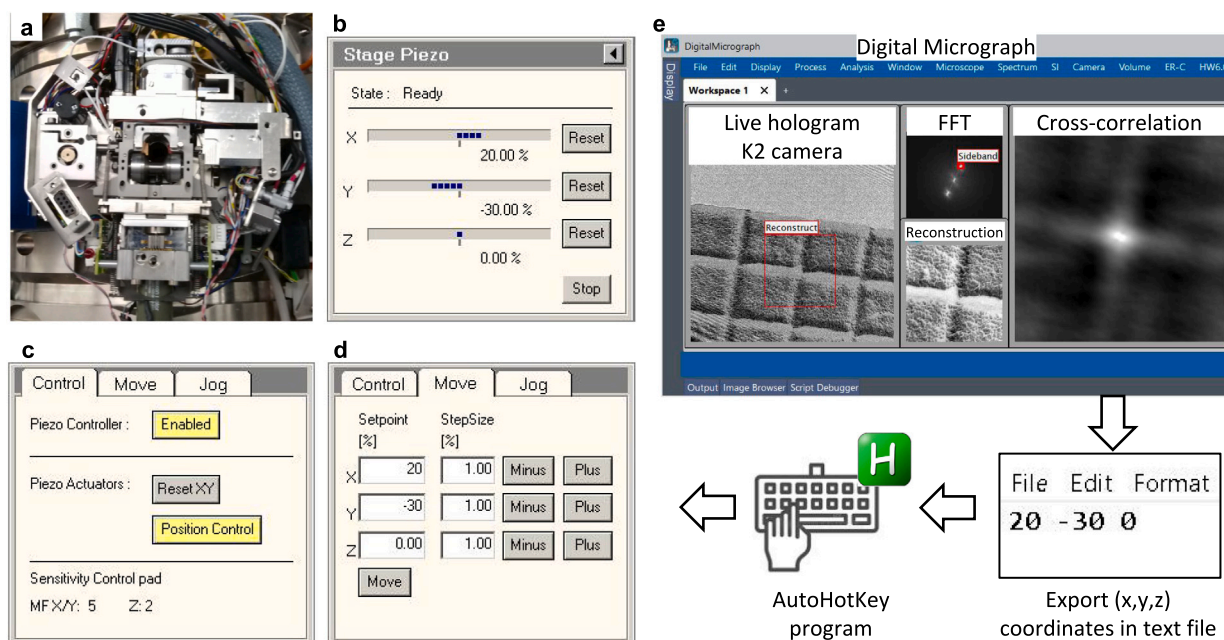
a

b

Stage Piezo

State : Ready

X 20.00 % Reset

Y -30.00 % Reset

Z 0.00 % Reset

Stop

c

Control Move Jog

Piezo Controller : Enabled

Piezo Actuators : Reset XY

Position Control

Sensitivity Control pad

MF X/Y: 5 Z: 2

d

Control Move Jog

Setpoint [%] StepSize [%]

X 20 1.00 Minus Plus

Y -30 1.00 Minus Plus

Z 0.00 1.00 Minus Plus

Move

e

DigitalMicrograph Digital Micrograph

File Edit Display Process Analysis Window Microscope Spectrum SI Camera Volume ER-C HW6.

Display

Workspace 1

Live hologram K2 camera

Reconstruct

FFT

Sideband

Reconstruction

Cross-correlation

Output Image Browser Script Debugger

H

File Edit Format

20 -30 0

AutoHotKey program

Export (x,y,z) coordinates in text file